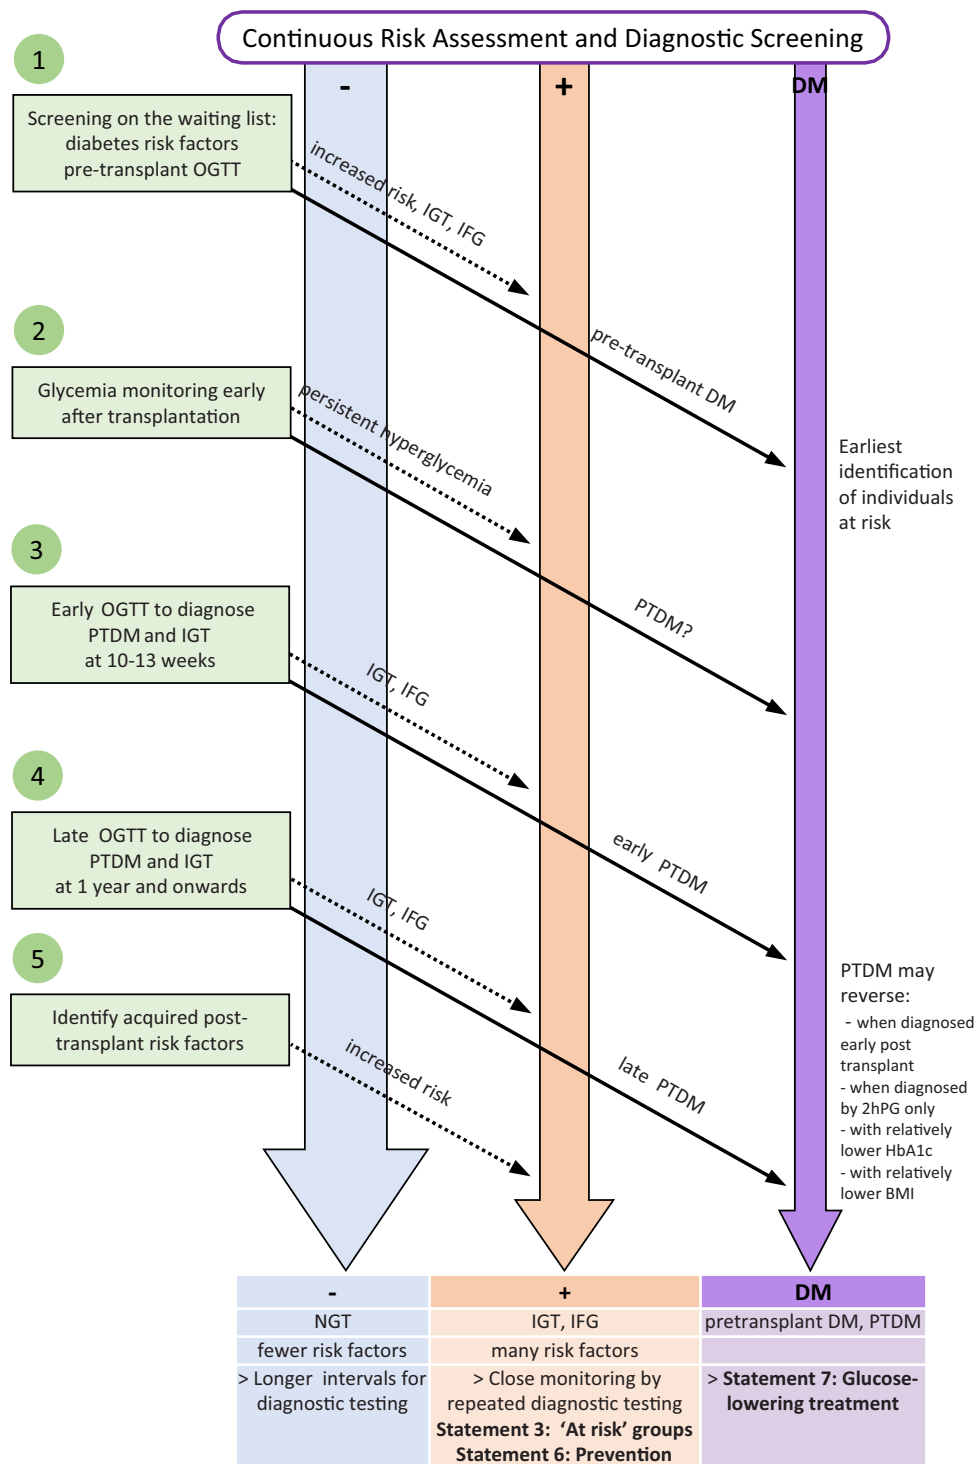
Continuous Risk Assessment and Diagnostic Screening

-

+

DM

1

Screening on the waiting list: diabetes risk factors pre-transplant OGTT

increased risk, IGT, IFG

pre-transplant DM

2

Glycemia monitoring early after transplantation

persistent hyperglycemia

PTDM?

Earliest identification of individuals at risk

3

Early OGTT to diagnose PTDM and IGT at 10-13 weeks

IGT, IFG

early PTDM

4

Late OGTT to diagnose PTDM and IGT at 1 year and onwards

IGT, IFG

late PTDM

5

Identify acquired post-transplant risk factors

increased risk

PTDM may reverse:
- when diagnosed early post transplant
- when diagnosed by 2hPG only
- with relatively lower HbA1c
- with relatively lower BMI

| - | + | DM |
|---|---|---|
| NGT | IGT, IFG | pretransplant DM, PTDM |
| fewer risk factors | many risk factors | |
| > Longer intervals for diagnostic testing | > Close monitoring by repeated diagnostic testing **Statement 3: 'At risk' groups** **Statement 6: Prevention** | > **Statement 7: Glucose-lowering treatment** |